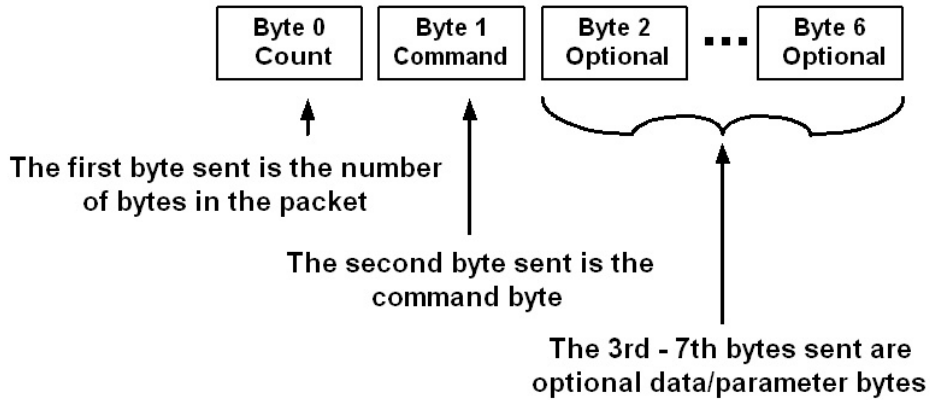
Byte 0
Count

Byte 1
Command

Byte 2
Optional

...

Byte 6
Optional

The first byte sent is the number of bytes in the packet

The second byte sent is the command byte

The 3rd - 7th bytes sent are optional data/parameter bytes